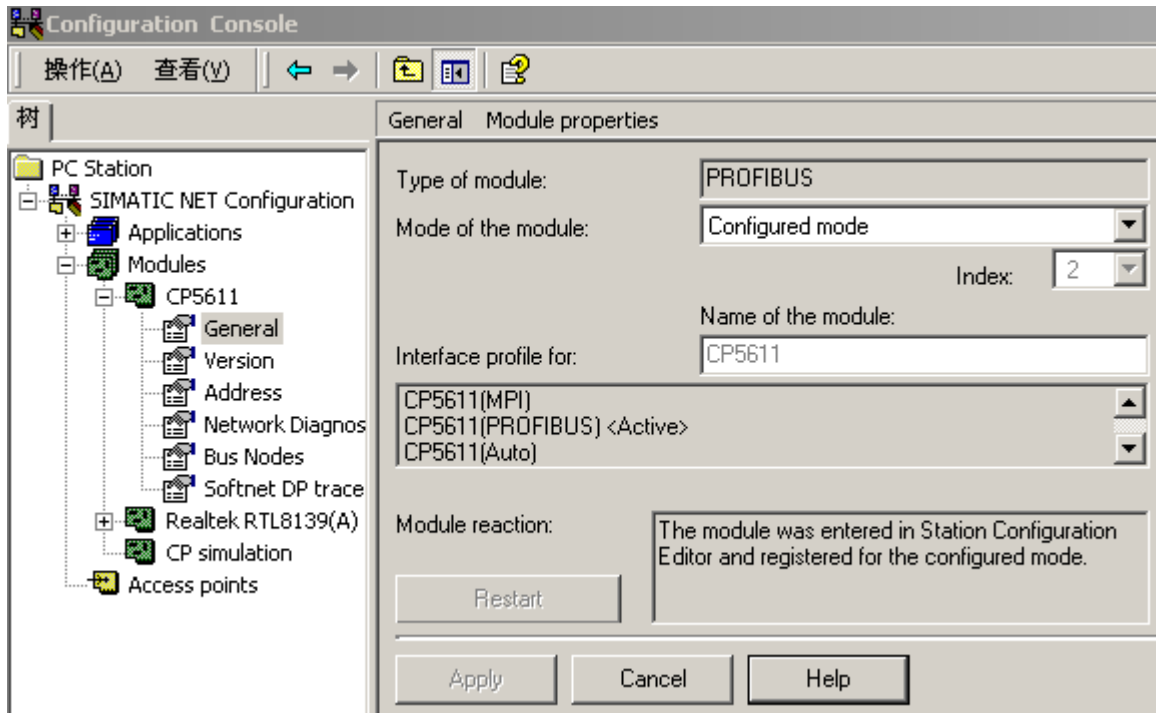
Configuration Console

操作(A) 查看(V)

树

PC Station
SIMATIC NET Configuration
Applications
Modules
CP5611
General
Version
Address
Network Diagnos
Bus Nodes
Softnet DP trace
Realtek RTL8139(A)
CP simulation
Access points

General Module properties

Type of module: PROFIBUS
Mode of the module: Configured mode
Index: 2
Name of the module:
Interface profile for: CP5611
CP5611(MPI)
CP5611(PROFIBUS) <Active>
CP5611(Auto)
Module reaction: The module was entered in Station Configuration Editor and registered for the configured mode.
Restart

Apply Cancel Help